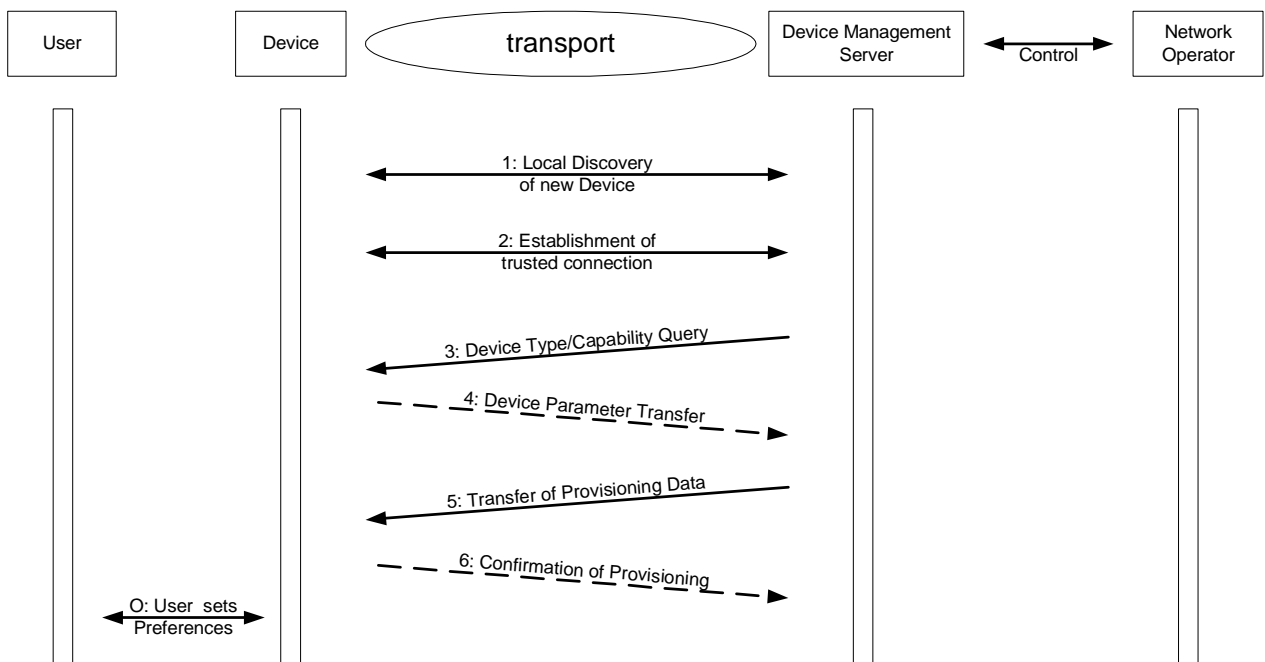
User

Device

transport

Device Management Server

Control

Network Operator

1: Local Discovery of new Device

2: Establishment of trusted connection

3: Device Type/Capability Query

4: Device Parameter Transfer

5: Transfer of Provisioning Data

6: Confirmation of Provisioning

O: User sets Preferences